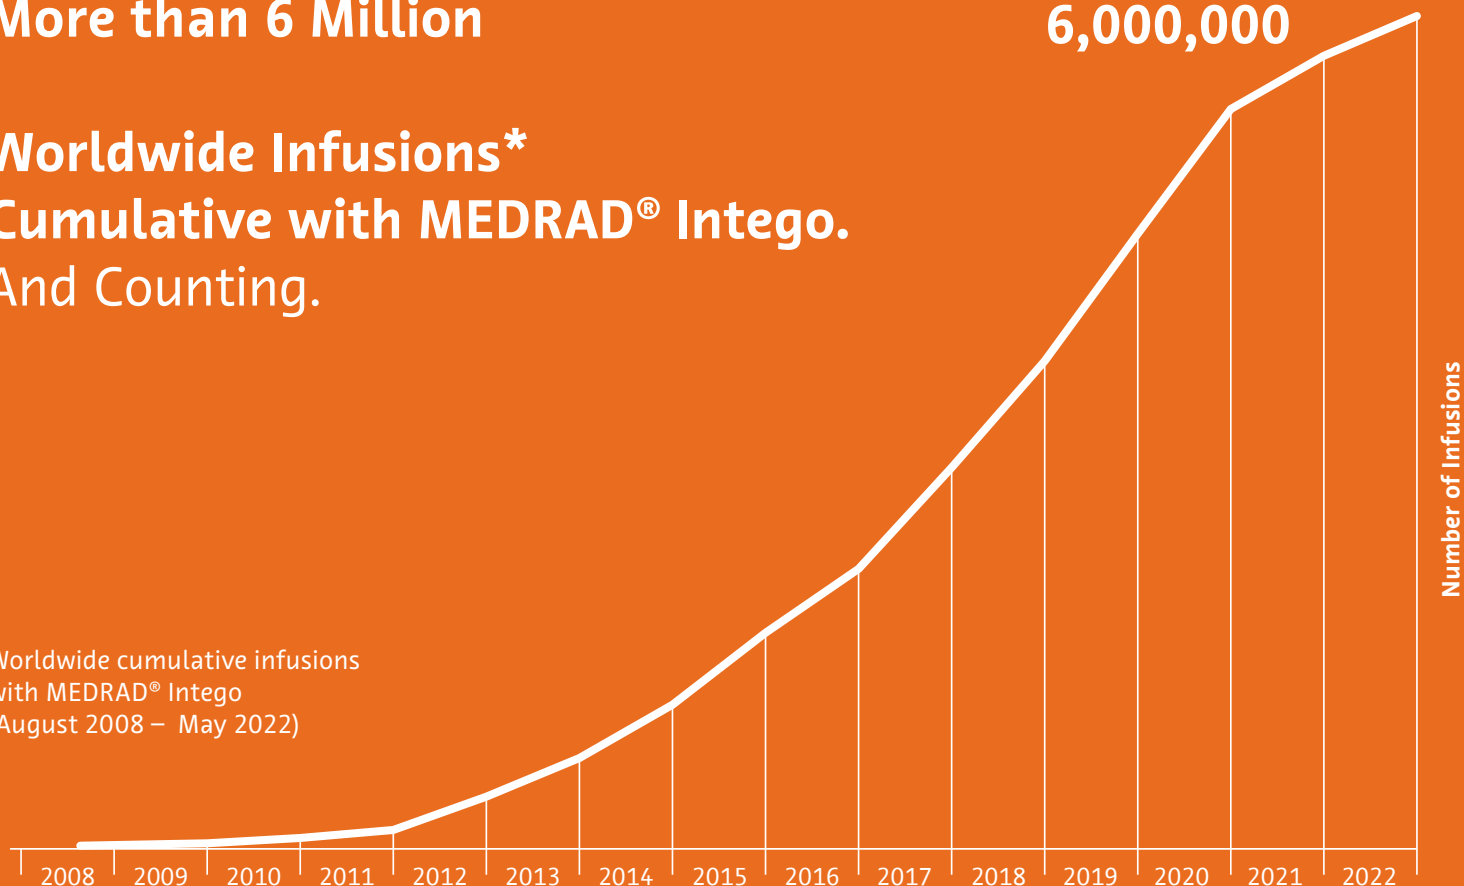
More than 6 Million

Worldwide Infusions*
Cumulative with MEDRAD® Intego.
And Counting.

6,000,000

Number of Infusions

Worldwide cumulative infusions with MEDRAD® Intego (August 2008 – May 2022)

2008 2009 2010 2011 2012 2013 2014 2015 2016 2017 2018 2019 2020 2021 2022